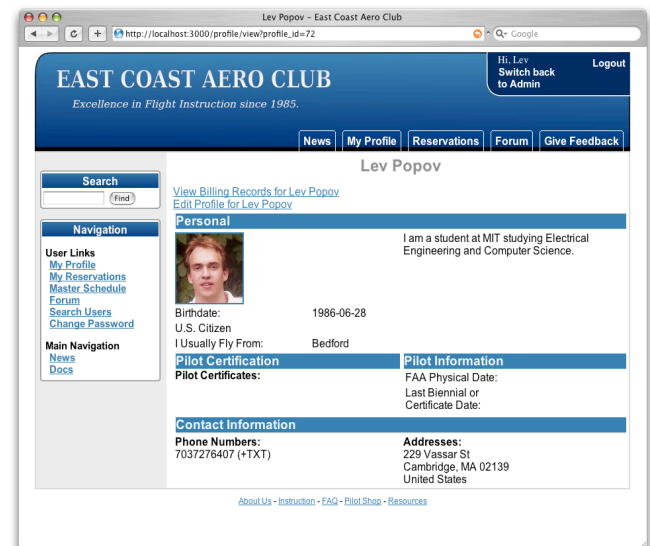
Lev Popov – East Coast Aero Club

http://localhost:3000/profile/view?profile_id=72

Google

EAST COAST AERO CLUB

Excellence in Flight Instruction since 1985.

Hi, Lev
Switch back to Admin

Logout

News | My Profile | Reservations | Forum | Give Feedback

Search

Find

Navigation

User Links
My Profile
My Reservations
Master Schedule
Forum
Search Users
Change Password

Main Navigation
News
Docs

Lev Popov

View Billing Records for Lev Popov
Edit Profile for Lev Popov

Personal

I am a student at MIT studying Electrical Engineering and Computer Science.

Birthdate: 1986-06-28
U.S. Citizen
I Usually Fly From: Bedford

Pilot Certification

Pilot Certificates:

Pilot Information

FAA Physical Date:
Last Biennial or Certificate Date:

Contact Information

Phone Numbers:
7037276407 (+TXT)

Addresses:
229 Vassar St
Cambridge, MA 02139
United States

About Us - Instruction - FAQ - Pilot Shop - Resources